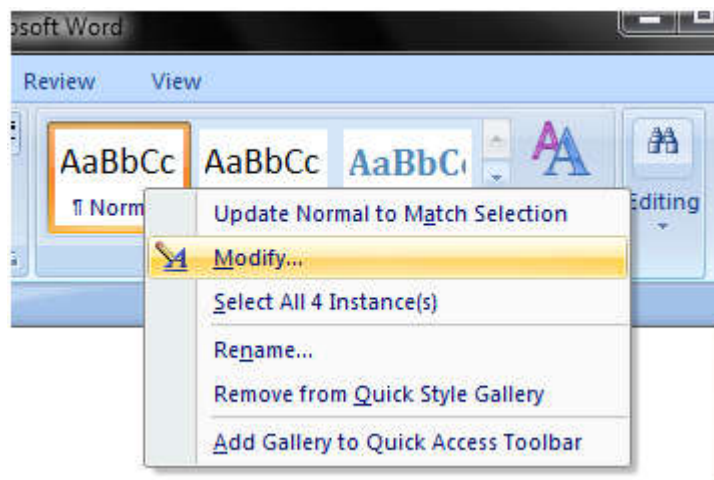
osoft Word

Review View

AaBbCc AaBbCc AaBbC

¶ Norm

Editing

Update Normal to Match Selection

Modify...

Select All 4 Instance(s)

Rename...

Remove from Quick Style Gallery

Add Gallery to Quick Access Toolbar